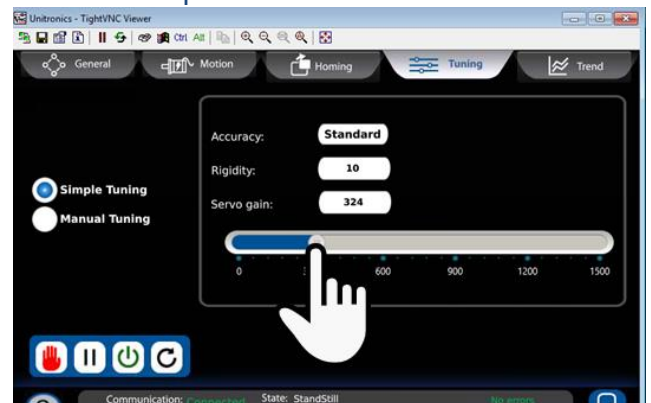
Unitronics - TightVNC Viewer

Ctrl Alt

General
Motion
Homing
Tuning
Trend

Accuracy: Standard
Rigidity: 10
Servo gain: 324

Simple Tuning
Manual Tuning

0 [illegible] 600 900 1200 1500

Communication: Connected State: StandStill No errors